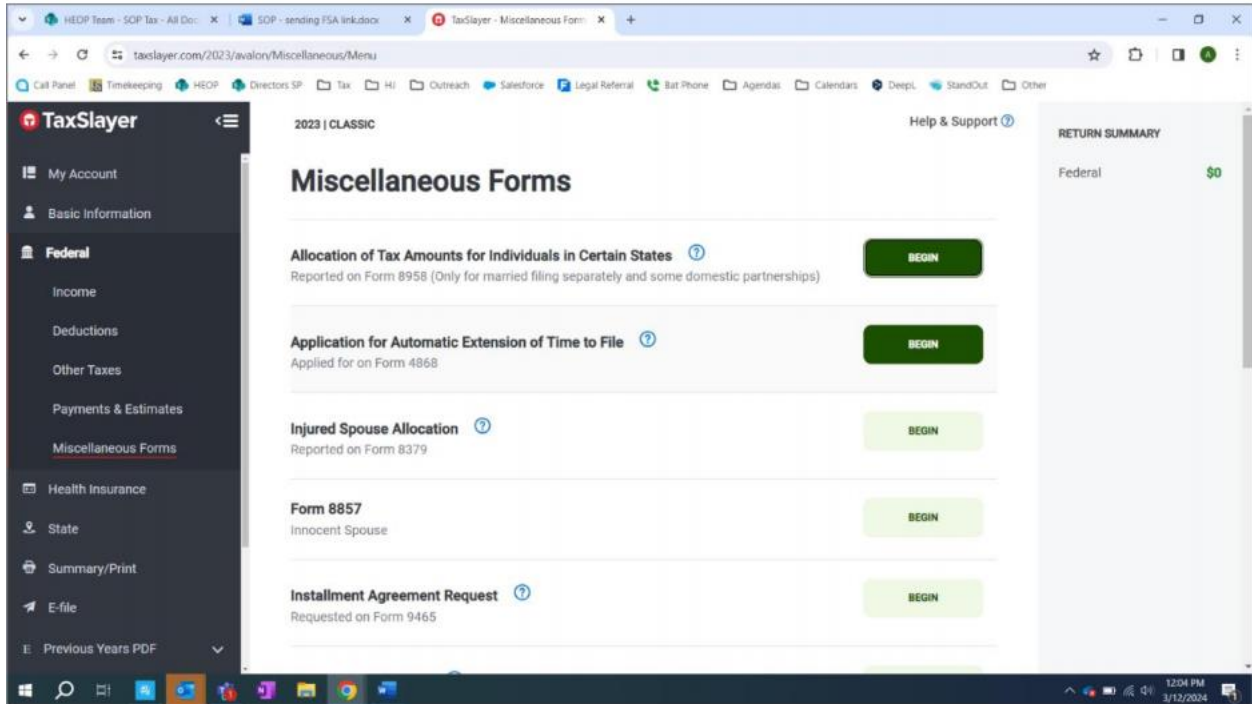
HEOP Team - SOP Tax - All Doc ×
SOP - sending FSA link.docx ×
TaxSlayer - Miscellaneous Form ×
+

taxslayer.com/2023/avalon/Miscellaneous/Menu

Call Panel | Timekeeping | HEOP | Directors SP | Tax | HI | Outreach | Salesforce | Legal Referral | Bat Phone | Agendas | Calendars | DeepL | StandOut | Other

TaxSlayer

My Account
Basic Information
Federal
Income
Deductions
Other Taxes
Payments & Estimates
Miscellaneous Forms
Health Insurance
State
Summary/Print
E-file
Previous Years PDF

2023 | CLASSIC

Help & Support

Miscellaneous Forms

Allocation of Tax Amounts for Individuals in Certain States
Reported on Form 8958 (Only for married filing separately and some domestic partnerships)
BEGIN

Application for Automatic Extension of Time to File
Applied for on Form 4868
BEGIN

Injured Spouse Allocation
Reported on Form 8379
BEGIN

Form 8857
Innocent Spouse
BEGIN

Installment Agreement Request
Requested on Form 9465
BEGIN

RETURN SUMMARY
Federal $0

12:04 PM
3/12/2024